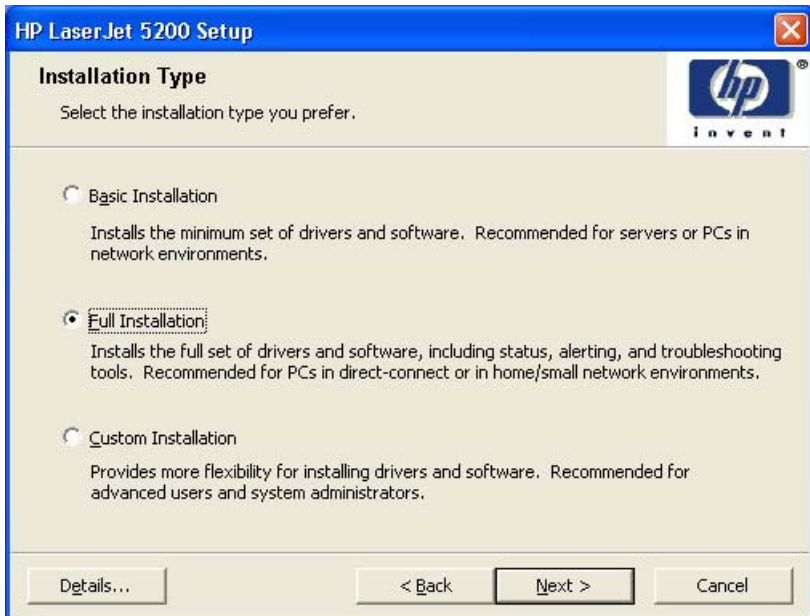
HP LaserJet 5200 Setup

Installation Type

Select the installation type you prefer.

hp
invent

Basic Installation

Installs the minimum set of drivers and software. Recommended for servers or PCs in network environments.

Full Installation

Installs the full set of drivers and software, including status, alerting, and troubleshooting tools. Recommended for PCs in direct-connect or in home/small network environments.

Custom Installation

Provides more flexibility for installing drivers and software. Recommended for advanced users and system administrators.

Details...

< Back

Next >

Cancel